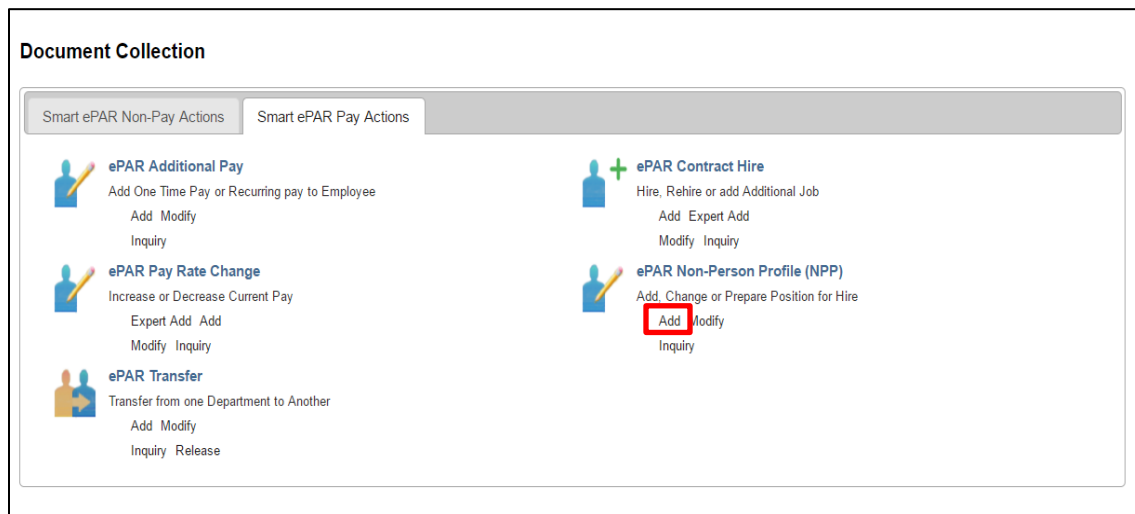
Document Collection

Smart ePAR Non-Pay Actions

Smart ePAR Pay Actions

ePAR Additional Pay
Add One Time Pay or Recurring pay to Employee
Add Modify
Inquiry

ePAR Pay Rate Change
Increase or Decrease Current Pay
Expert Add Add
Modify Inquiry

ePAR Transfer
Transfer from one Department to Another
Add Modify
Inquiry Release

ePAR Contract Hire
Hire, Rehire or add Additional Job
Add Expert Add
Modify Inquiry

ePAR Non-Person Profile (NPP)
Add, Change or Prepare Position for Hire
Add Modify
Inquiry